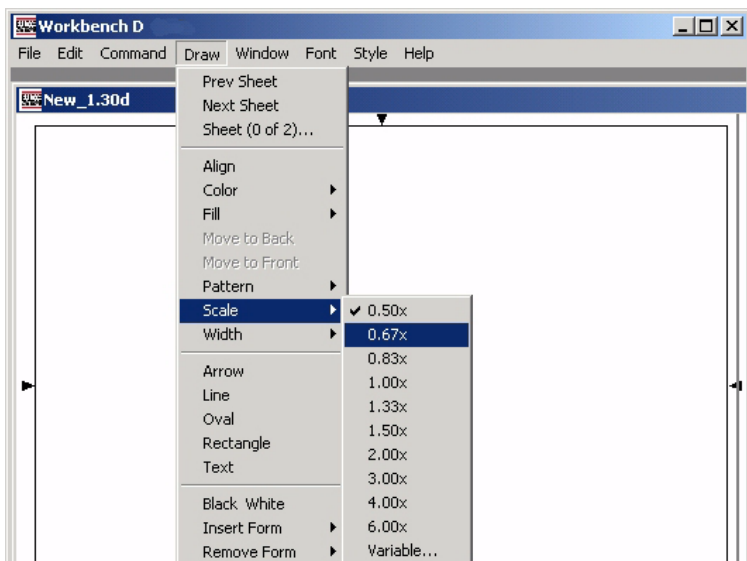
Workbench D
File Edit Command Draw Window Font Style Help
New_1.30d
Prev Sheet
Next Sheet
Sheet (0 of 2)...
Align
Color
Fill
Move to Back
Move to Front
Pattern
Scale
Width
Arrow
Line
Oval
Rectangle
Text
Black White
Insert Form
Remove Form
✔ 0.50x
0.67x
0.83x
1.00x
1.33x
1.50x
2.00x
3.00x
4.00x
6.00x
Variable...